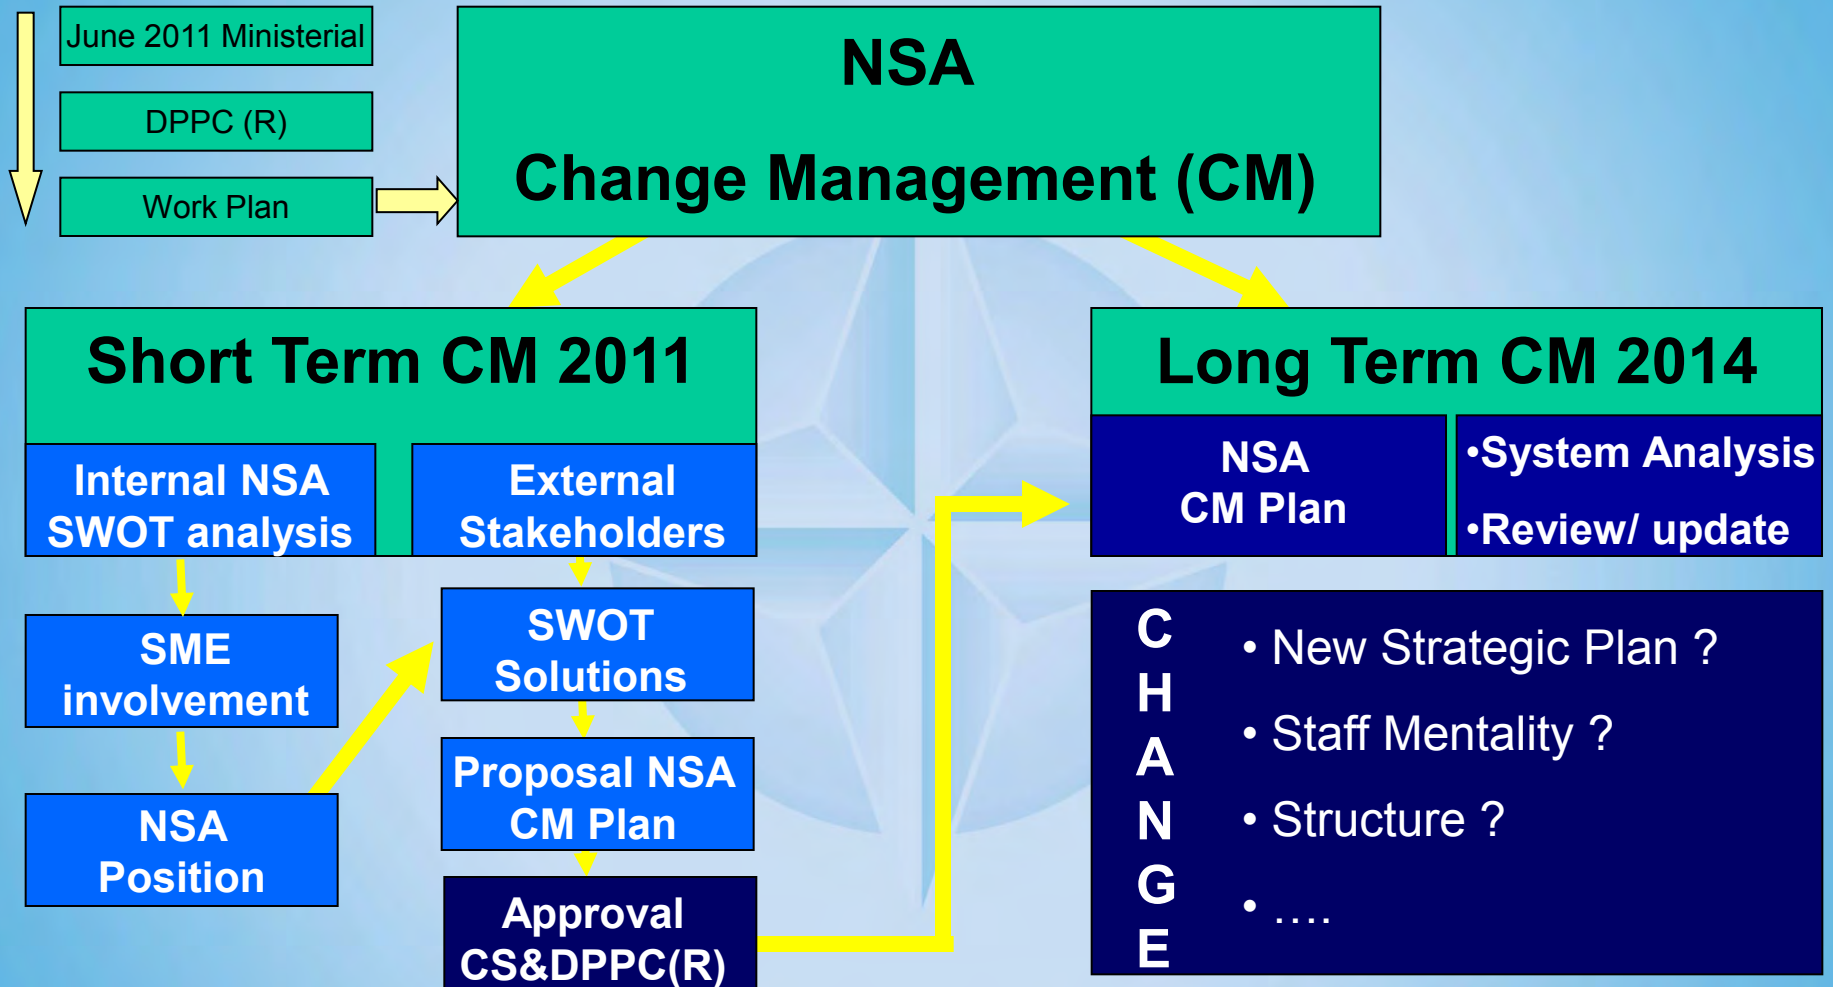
June 2011 Ministerial

DPPC (R)

Work Plan

NSA

Change Management (CM)

Short Term CM 2011

Internal NSA SWOT analysis

External Stakeholders

SME involvement

NSA Position

SWOT Solutions

Proposal NSA CM Plan

Approval CS&DPPC(R)

Long Term CM 2014

NSA CM Plan

•System Analysis

•Review/ update

C H A N G E

• New Strategic Plan ?

• Staff Mentality ?

• Structure ?

• ….